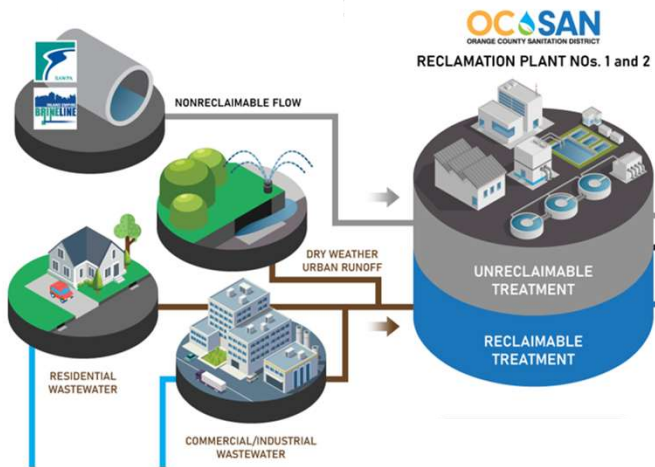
OCSAN
ORANGE COUNTY SANITATION DISTRICT
RECLAMATION PLANT NOs. 1 and 2

SAWPA

BRINE LINE

NONRECLAIMABLE FLOW

DRY WEATHER URBAN RUNOFF

UNRECLAIMABLE TREATMENT

RECLAIMABLE TREATMENT

RESIDENTIAL WASTEWATER

COMMERCIAL/INDUSTRIAL WASTEWATER